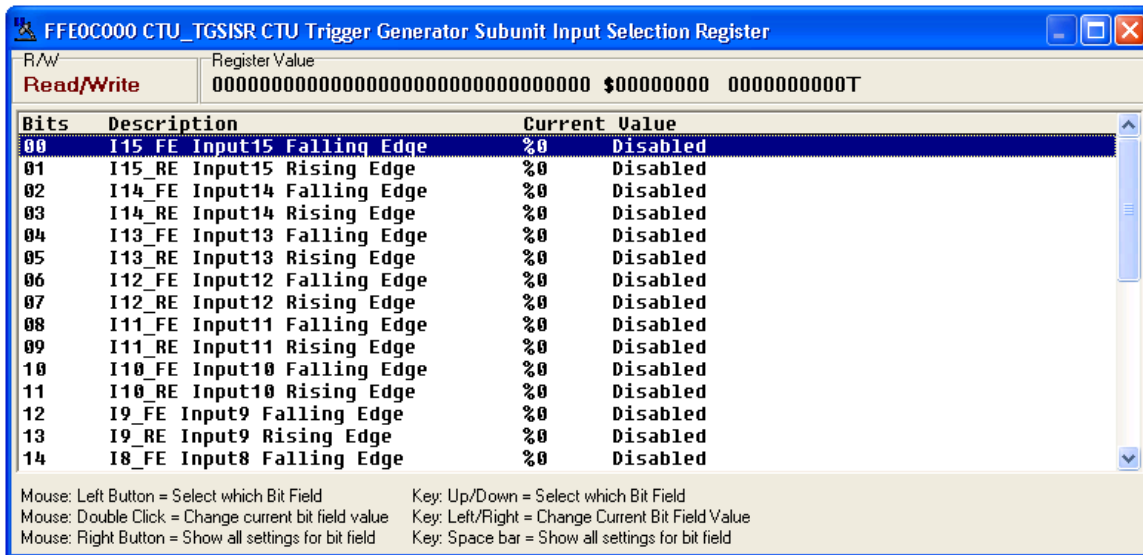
FFE0C000 CTU_TGSISR CTU Trigger Generator Subunit Input Selection Register

R/W
Read/Write

Register Value
00000000000000000000000000000000 $00000000 0000000000T

| Bits | Description | Current | Value |
|---|---|---|---|
| 00 | I15_FE Input15 Falling Edge | %0 | Disabled |
| 01 | I15_RE Input15 Rising Edge | %0 | Disabled |
| 02 | I14_FE Input14 Falling Edge | %0 | Disabled |
| 03 | I14_RE Input14 Rising Edge | %0 | Disabled |
| 04 | I13_FE Input13 Falling Edge | %0 | Disabled |
| 05 | I13_RE Input13 Rising Edge | %0 | Disabled |
| 06 | I12_FE Input12 Falling Edge | %0 | Disabled |
| 07 | I12_RE Input12 Rising Edge | %0 | Disabled |
| 08 | I11_FE Input11 Falling Edge | %0 | Disabled |
| 09 | I11_RE Input11 Rising Edge | %0 | Disabled |
| 10 | I10_FE Input10 Falling Edge | %0 | Disabled |
| 11 | I10_RE Input10 Rising Edge | %0 | Disabled |
| 12 | I9_FE Input9 Falling Edge | %0 | Disabled |
| 13 | I9_RE Input9 Rising Edge | %0 | Disabled |
| 14 | I8_FE Input8 Falling Edge | %0 | Disabled |

Mouse: Left Button = Select which Bit Field
Mouse: Double Click = Change current bit field value
Mouse: Right Button = Show all settings for bit field

Key: Up/Down = Select which Bit Field
Key: Left/Right = Change Current Bit Field Value
Key: Space bar = Show all settings for bit field